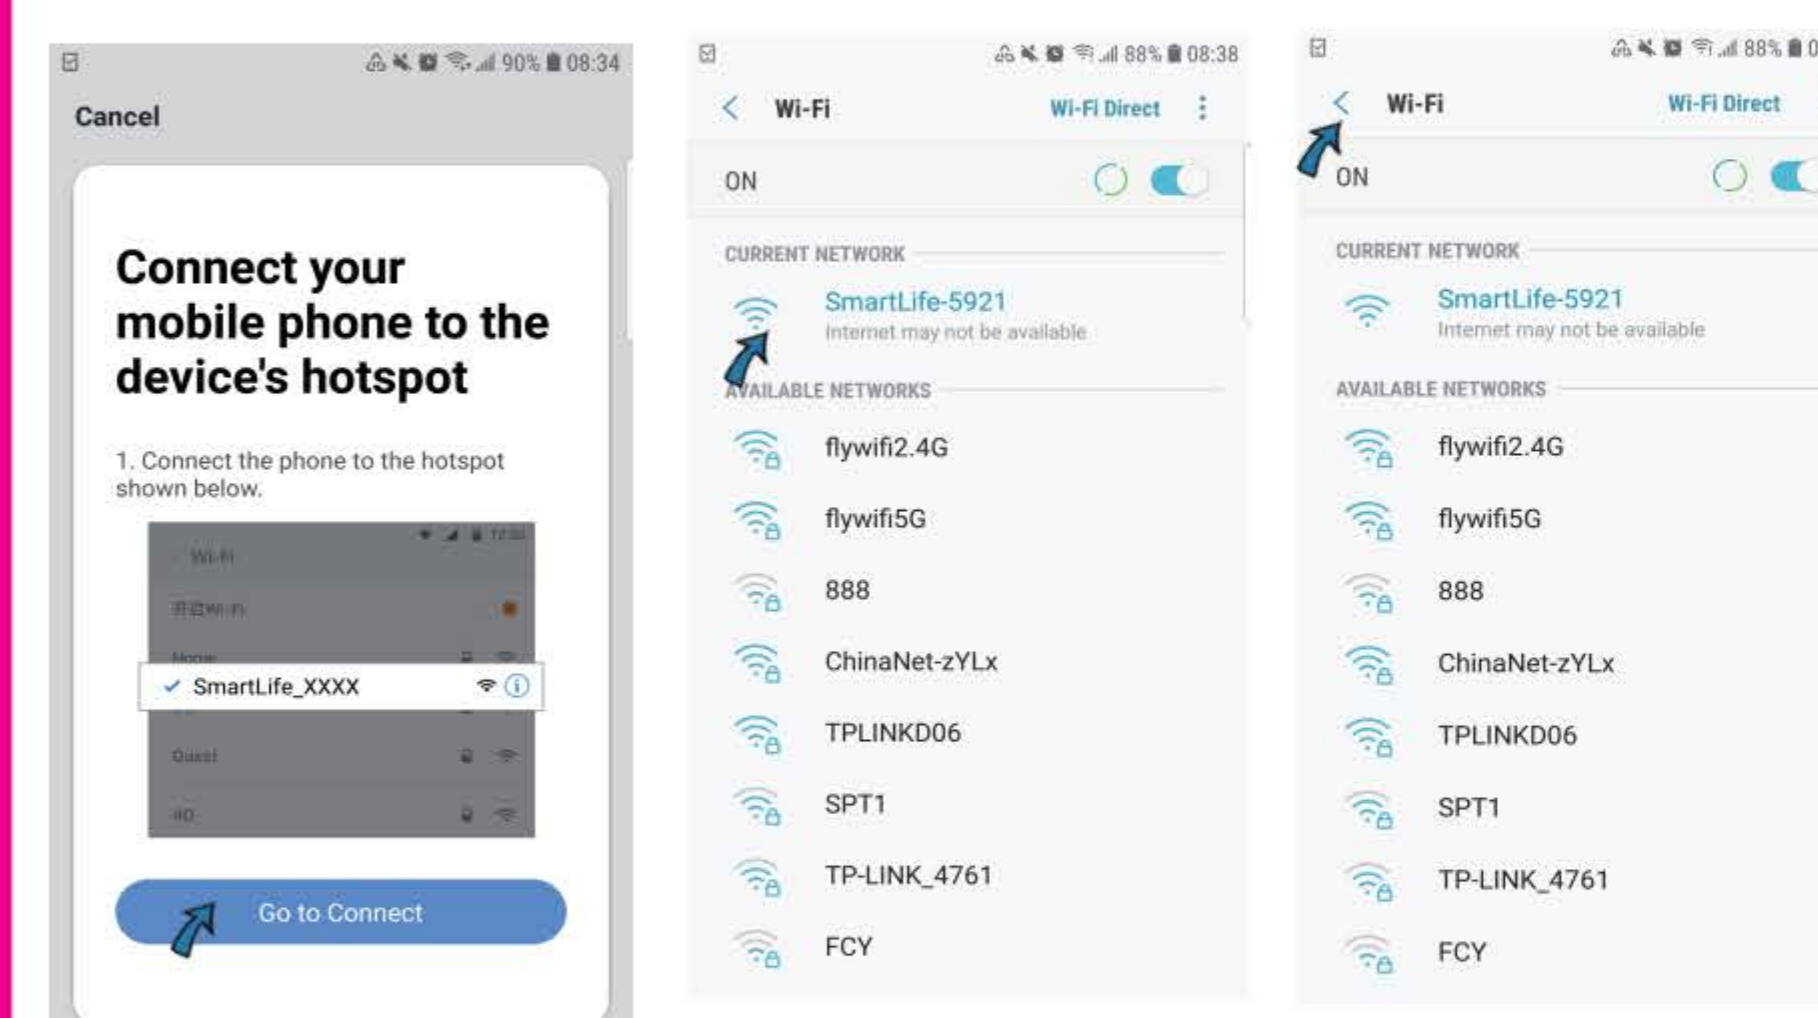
90% 08:34

Cancel

Connect your mobile phone to the device's hotspot

1. Connect the phone to the hotspot shown below.

Wi-Fi

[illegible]

Home

SmartLife_XXXX

Guest

4G

Go to Connect

88% 08:38

Wi-Fi

Wi-Fi Direct

ON

CURRENT NETWORK

SmartLife-5921
Internet may not be available

AVAILABLE NETWORKS

flywifi2.4G

flywifi5G

888

ChinaNet-zYLx

TPLINKD06

SPT1

TP-LINK_4761

FCY

88% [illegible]

Wi-Fi

Wi-Fi Direct

ON

CURRENT NETWORK

SmartLife-5921
Internet may not be available

AVAILABLE NETWORKS

flywifi2.4G

flywifi5G

888

ChinaNet-zYLx

TPLINKD06

SPT1

TP-LINK_4761

FCY